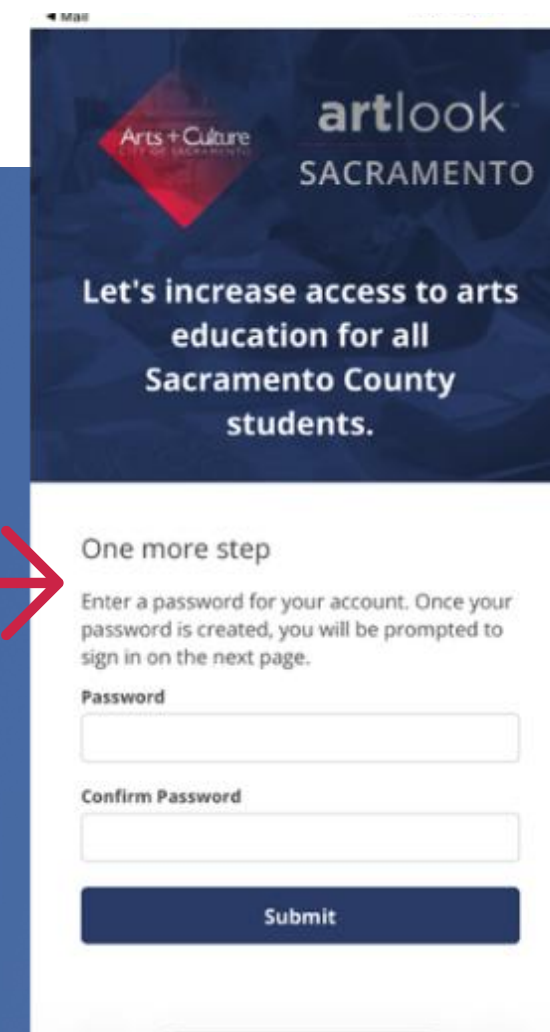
◂ Mail

Arts + Culture
CITY OF SACRAMENTO

artlook
SACRAMENTO

Let's increase access to arts education for all Sacramento County students.

One more step

Enter a password for your account. Once your password is created, you will be prompted to sign in on the next page.

Password

Confirm Password

Submit